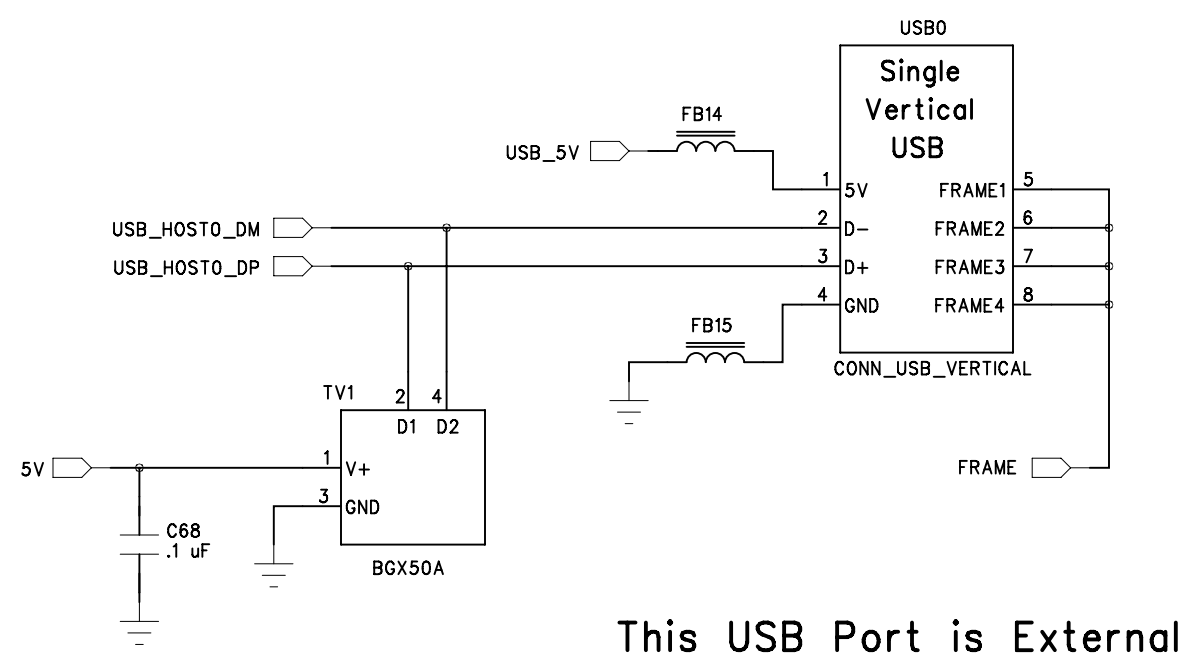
USB0

Single Vertical USB

FB14

USB_5V

1 5V
2 D−
3 D+
4 GND

FRAME1 5
FRAME2 6
FRAME3 7
FRAME4 8

USB_HOST0_DM

USB_HOST0_DP

FB15

CONN_USB_VERTICAL

TV1

2 4
D1 D2

5V

1 V+
3 GND

C68
.1 uF

BGX50A

FRAME

This USB Port is External